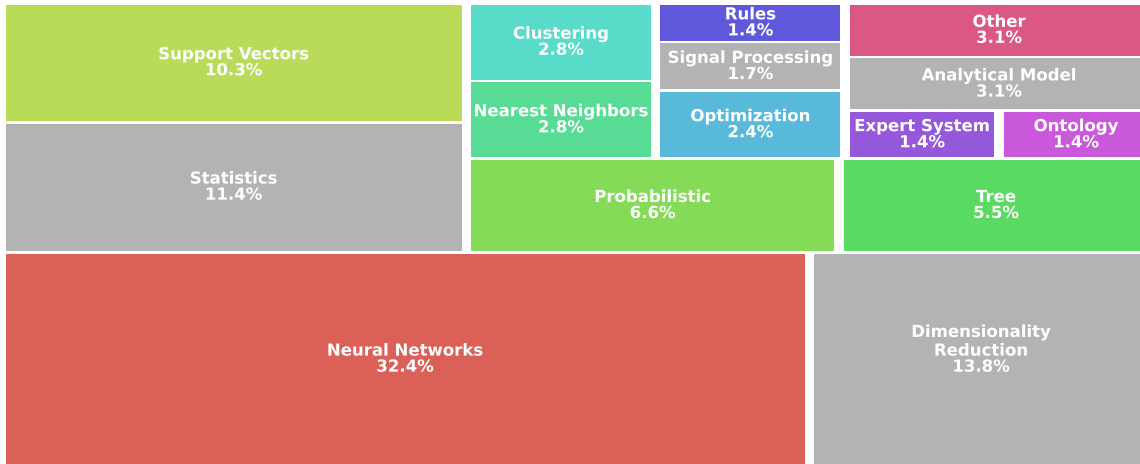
Support Vectors
10.3%

Clustering
2.8%

Rules
1.4%

Signal Processing
1.7%

Other
3.1%

Analytical Model
3.1%

Nearest Neighbors
2.8%

Optimization
2.4%

Expert System
1.4%

Ontology
1.4%

Statistics
11.4%

Probabilistic
6.6%

Tree
5.5%

Neural Networks
32.4%

Dimensionality Reduction
13.8%